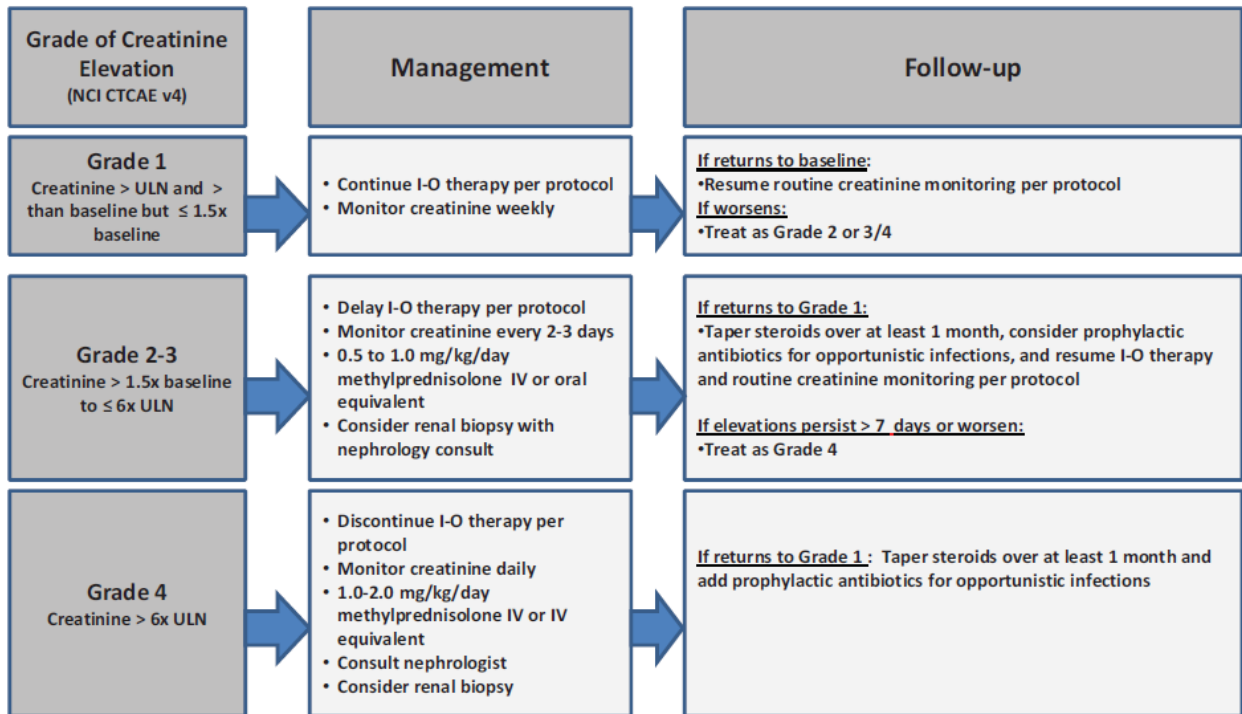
| Grade of Creatinine Elevation (NCI CTCAE v4) | Management | Follow-up |
|---|---|---|
| Grade 1 Creatinine > ULN and > than baseline but ≤ 1.5x baseline | • Continue I-O therapy per protocol • Monitor creatinine weekly | If returns to baseline: •Resume routine creatinine monitoring per protocol If worsens: •Treat as Grade 2 or 3/4 |
| Grade 2-3 Creatinine > 1.5x baseline to ≤ 6x ULN | • Delay I-O therapy per protocol • Monitor creatinine every 2-3 days • 0.5 to 1.0 mg/kg/day methylprednisolone IV or oral equivalent • Consider renal biopsy with nephrology consult | If returns to Grade 1: •Taper steroids over at least 1 month, consider prophylactic antibiotics for opportunistic infections, and resume I-O therapy and routine creatinine monitoring per protocol If elevations persist > 7 days or worsen: •Treat as Grade 4 |
| Grade 4 Creatinine > 6x ULN | • Discontinue I-O therapy per protocol • Monitor creatinine daily • 1.0-2.0 mg/kg/day methylprednisolone IV or IV equivalent • Consult nephrologist • Consider renal biopsy | If returns to Grade 1 : Taper steroids over at least 1 month and add prophylactic antibiotics for opportunistic infections |